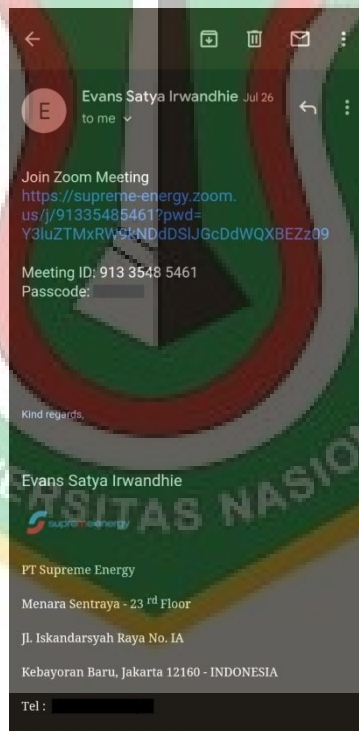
E

Evans Satya Irwandhie Jul 26

to me

Join Zoom Meeting
https://supreme-energy.zoom.us/j/91335485461?pwd=Y3luZTMxRWxkNDdDSlJGcDdWQXBEZz09

Meeting ID: 913 3548 5461
Passcode: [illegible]

Kind regards,

Evans Satya Irwandhie

supreme energy

RSITAS NASIO

PT Supreme Energy

Menara Sentraya - 23 $^{rd}$ Floor

Jl. Iskandarsyah Raya No. IA

Kebayoran Baru, Jakarta 12160 - INDONESIA

Tel : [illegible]